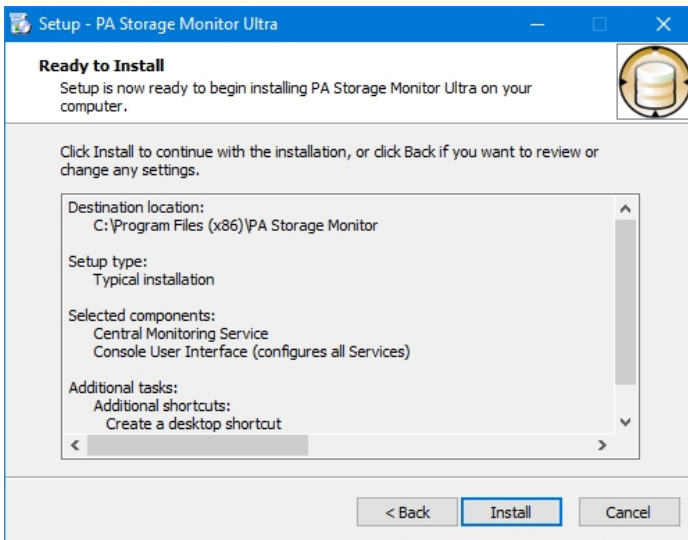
Setup - PA Storage Monitor Ultra

Ready to Install
Setup is now ready to begin installing PA Storage Monitor Ultra on your computer.

Click Install to continue with the installation, or click Back if you want to review or change any settings.

Destination location:
C:\Program Files (x86)\PA Storage Monitor

Setup type:
Typical installation

Selected components:
Central Monitoring Service
Console User Interface (configures all Services)

Additional tasks:
Additional shortcuts:
Create a desktop shortcut

< Back
Install
Cancel